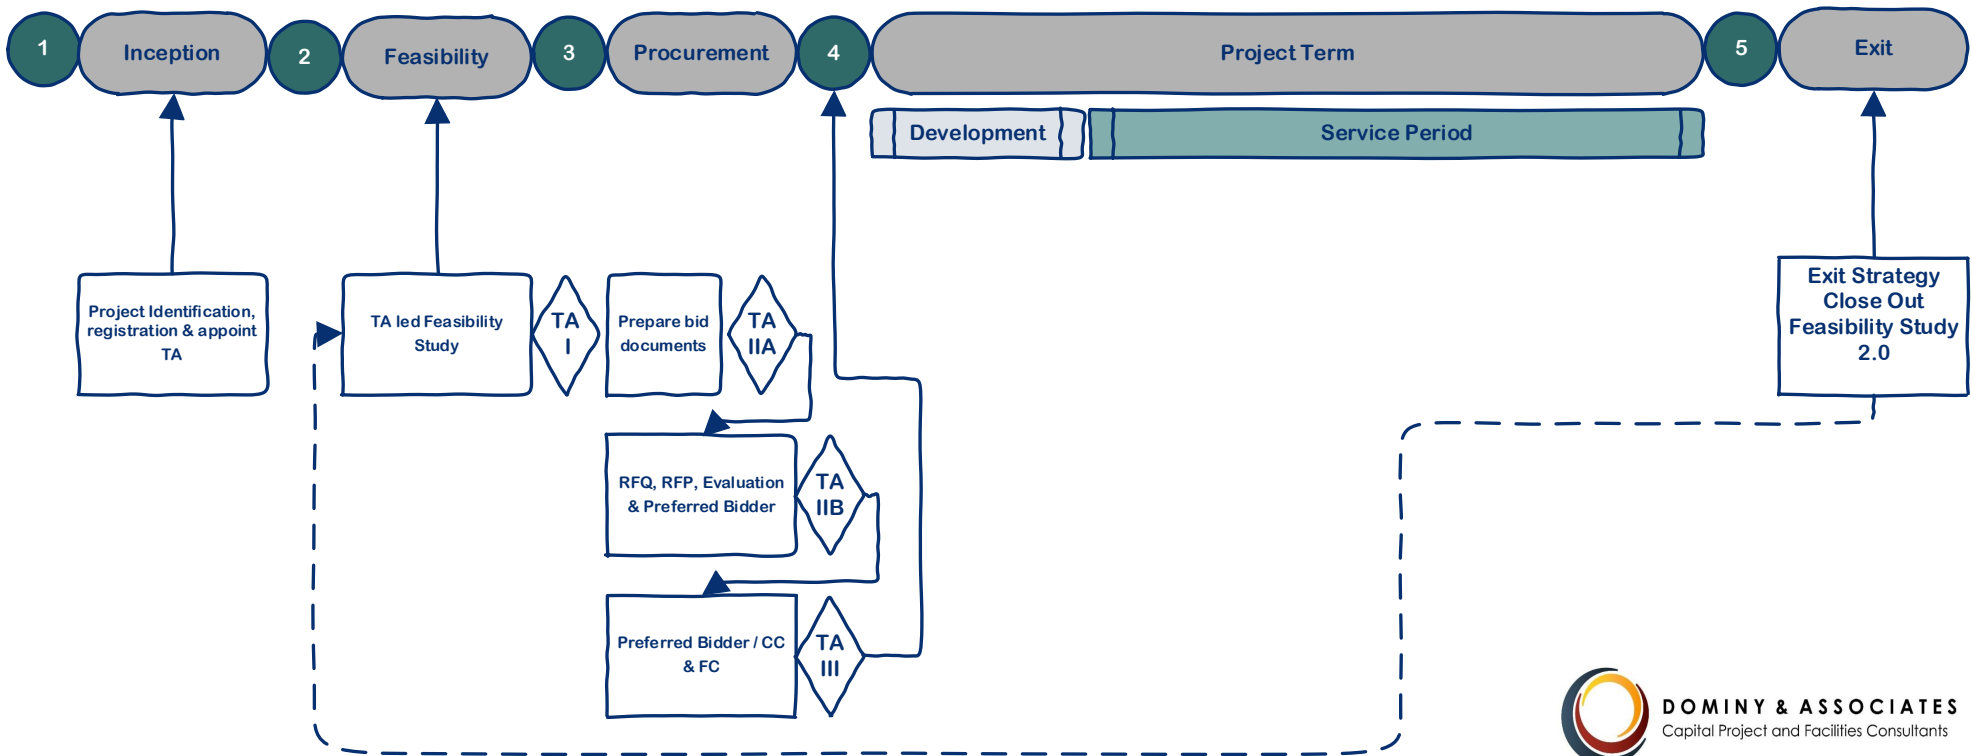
1 Inception 2 Feasibility 3 Procurement 4 Project Term 5 Exit

Development

Service Period

Project Identification, registration & appoint TA

TA led Feasibility Study

TA I

Prepare bid documents

TA IIA

RFQ, RFP, Evaluation & Preferred Bidder

TA IIB

Preferred Bidder / CC & FC

TA III

Exit Strategy Close Out Feasibility Study 2.0

DOMINY & ASSOCIATES
Capital Project and Facilities Consultants